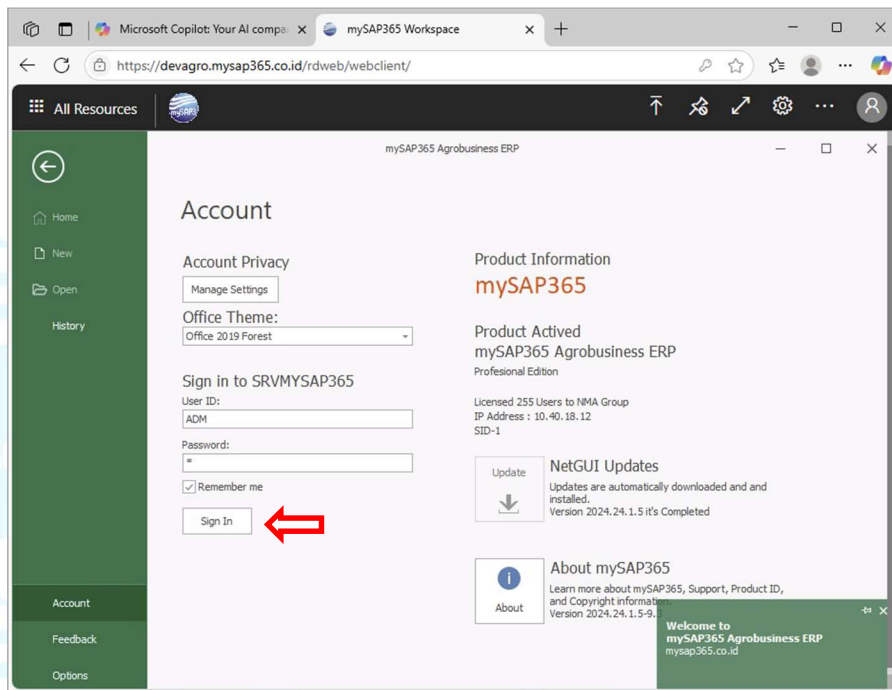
Microsoft Copilot: Your AI compa
mySAP365 Workspace
https://devagro.mysap365.co.id/rdweb/webclient/
All Resources
mySAP365 Agrobusiness ERP
Home
New
Open
History
Account
Account Privacy
Manage Settings
Office Theme:
Office 2019 Forest
Sign in to SRVMYSAP365
User ID:
ADM
Password:
*
Remember me
Sign In
Product Information
mySAP365
Product Actived
mySAP365 Agrobusiness ERP
Profesional Edition
Licensed 255 Users to NMA Group
IP Address : 10.40.18.12
SID-1
Update
NetGUI Updates
Updates are automatically downloaded and and installed.
Version 2024.24.1.5 it's Completed
About
About mySAP365
Learn more about mySAP365, Support, Product ID, and Copyright information.
Version 2024.24.1.5-9.3
Account
Feedback
Options
Welcome to
mySAP365 Agrobusiness ERP
mysap365.co.id